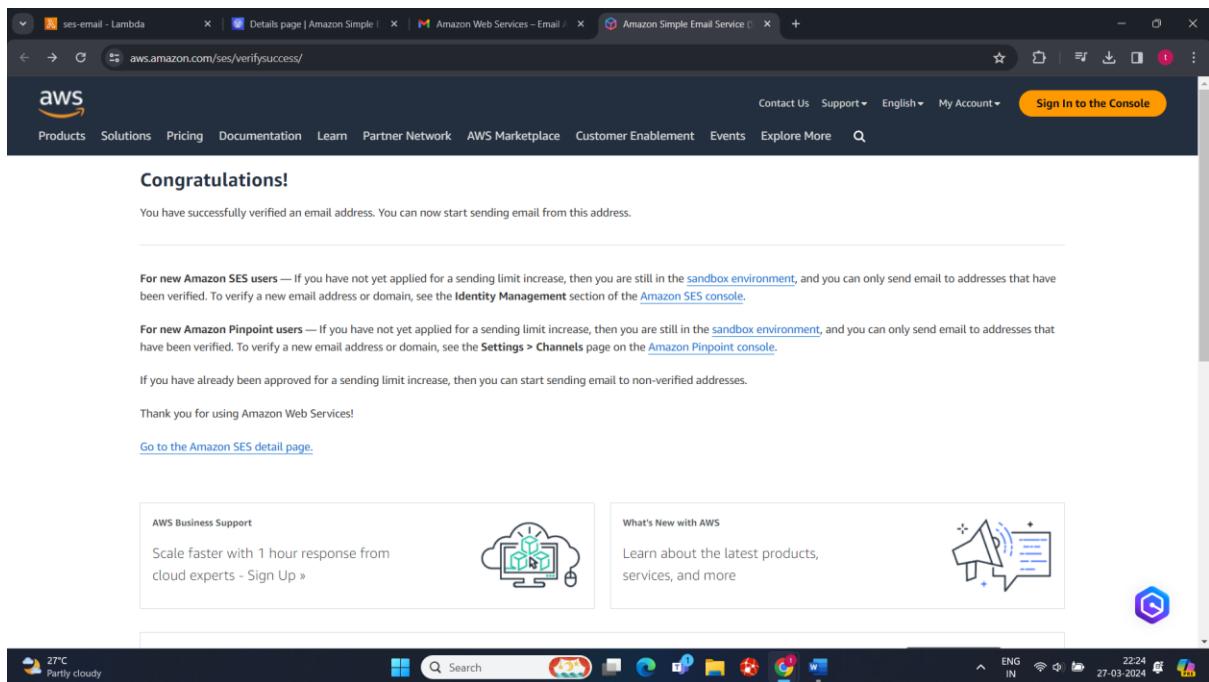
ses-email - Lambda × Details page | Amazon Simple I × Amazon Web Services – Email A × Amazon Simple Email Service (S ×

aws.amazon.com/ses/verifysuccess/

aws

Contact Us Support English My Account Sign In to the Console

Products Solutions Pricing Documentation Learn Partner Network AWS Marketplace Customer Enablement Events Explore More

Congratulations!

You have successfully verified an email address. You can now start sending email from this address.

For new Amazon SES users — If you have not yet applied for a sending limit increase, then you are still in the sandbox environment, and you can only send email to addresses that have been verified. To verify a new email address or domain, see the Identity Management section of the Amazon SES console.

For new Amazon Pinpoint users — If you have not yet applied for a sending limit increase, then you are still in the sandbox environment, and you can only send email to addresses that have been verified. To verify a new email address or domain, see the Settings > Channels page on the Amazon Pinpoint console.

If you have already been approved for a sending limit increase, then you can start sending email to non-verified addresses.

Thank you for using Amazon Web Services!

Go to the Amazon SES detail page.

AWS Business Support

Scale faster with 1 hour response from cloud experts - Sign Up »

What's New with AWS

Learn about the latest products, services, and more

27°C Partly cloudy

Search

ENG IN

22:24 27-03-2024